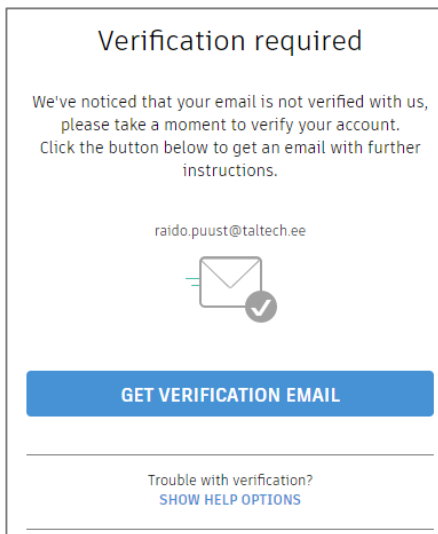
Verification required

We've noticed that your email is not verified with us, please take a moment to verify your account. Click the button below to get an email with further instructions.

raido.puust@taltech.ee

GET VERIFICATION EMAIL

Trouble with verification?
SHOW HELP OPTIONS